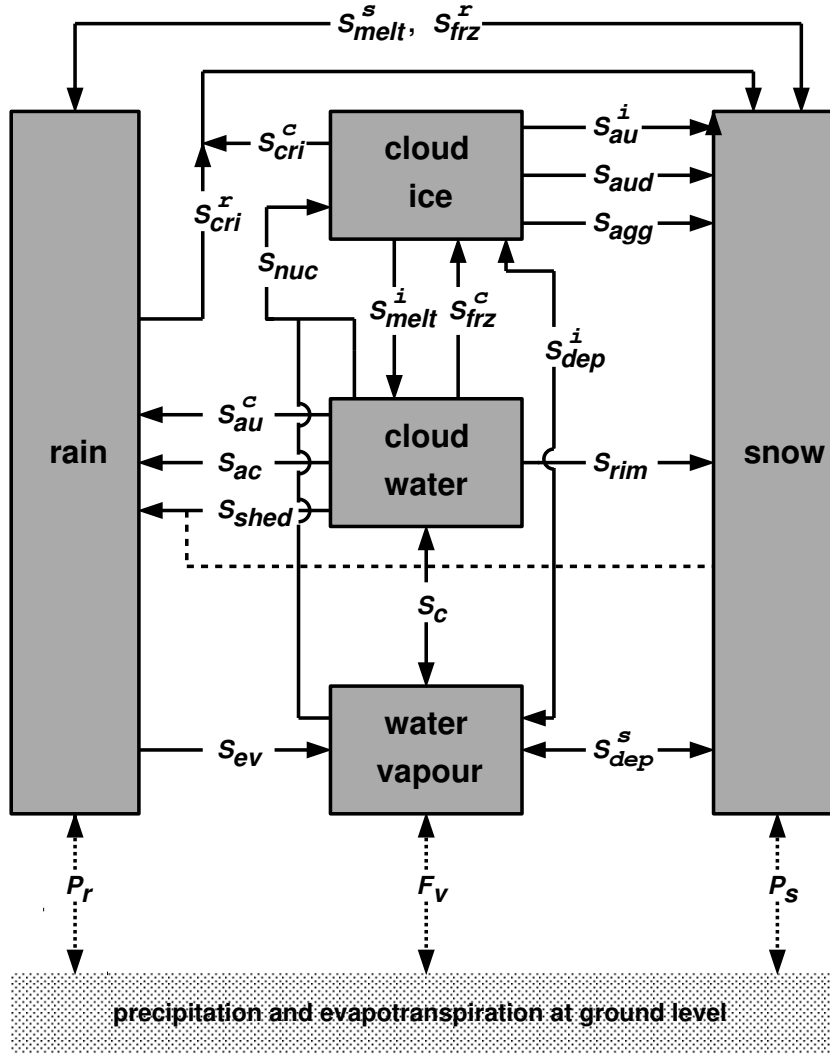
$S_{melt}^{s}$, $S_{frz}^{r}$

$S_{cri}^{c}$

cloud ice

$S_{au}^{i}$

$S_{aud}$

$S_{agg}$

$S_{cri}^{r}$

$S_{nuc}$

$S_{melt}^{i}$

$S_{frz}^{c}$

$S_{dep}^{i}$

rain

$S_{au}^{c}$

$S_{ac}$

$S_{shed}$

cloud water

$S_{rim}$

snow

$S_{c}$

water vapour

$S_{ev}$

$S_{dep}^{s}$

$P_{r}$

$F_{v}$

$P_{s}$

precipitation and evapotranspiration at ground level